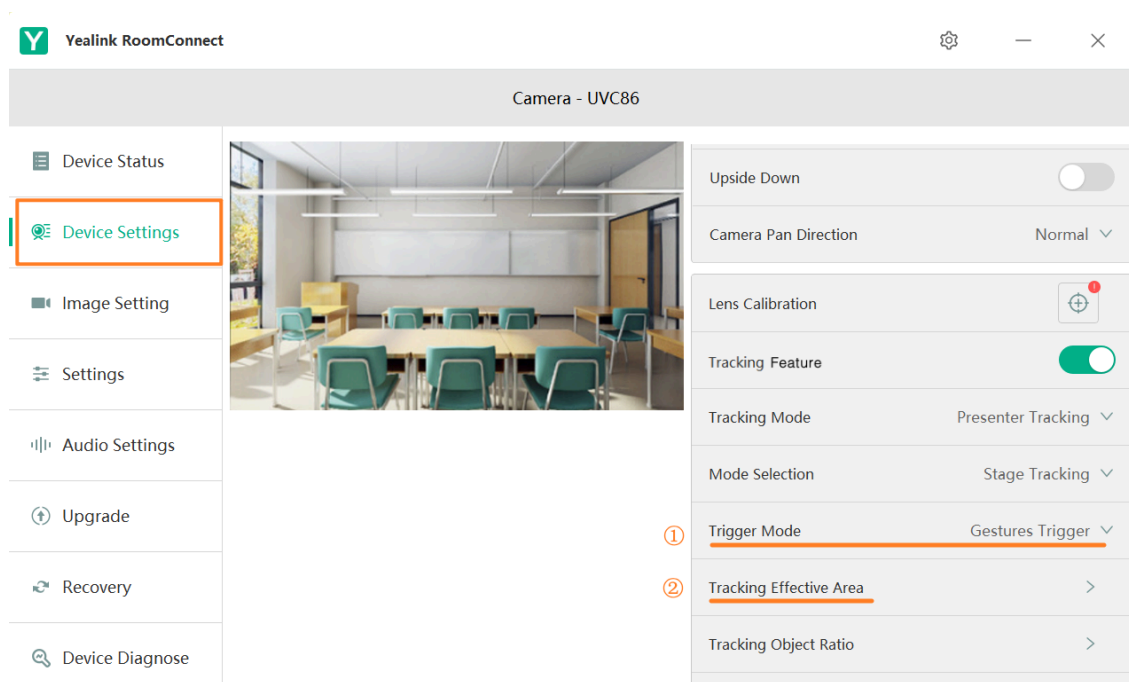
Y Yealink RoomConnect

Camera - UVC86

Device Status

Device Settings

Image Setting

Settings

Audio Settings

Upgrade

Recovery

Device Diagnose

Upside Down

Camera Pan Direction Normal

Lens Calibration

Tracking Feature

Tracking Mode Presenter Tracking

Mode Selection Stage Tracking

① Trigger Mode Gestures Trigger

② Tracking Effective Area

Tracking Object Ratio